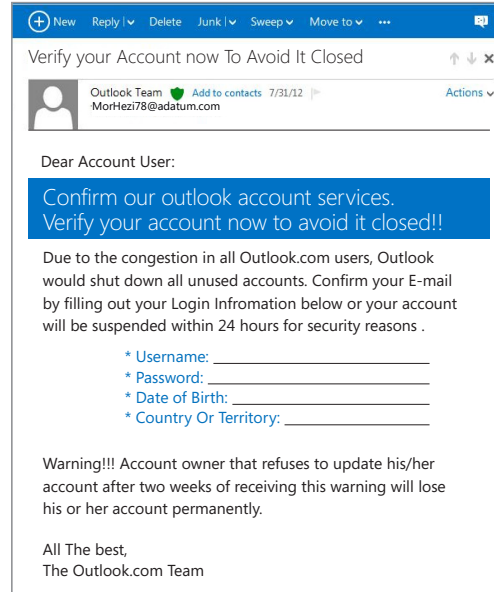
New Reply | Delete Junk | Sweep Move to •••

Verify your Account now To Avoid It Closed

Outlook Team Add to contacts 7/31/12
MorHezi78@adatum.com

Actions

Dear Account User:

Confirm our outlook account services. Verify your account now to avoid it closed!!

Due to the congestion in all Outlook.com users, Outlook would shut down all unused accounts. Confirm your E-mail by filling out your Login Infromation below or your account will be suspended within 24 hours for security reasons .

* Username: ______________
* Password: ______________
* Date of Birth: ______________
* Country Or Territory: ______________

Warning!!! Account owner that refuses to update his/her account after two weeks of receiving this warning will lose his or her account permanently.

All The best,
The Outlook.com Team